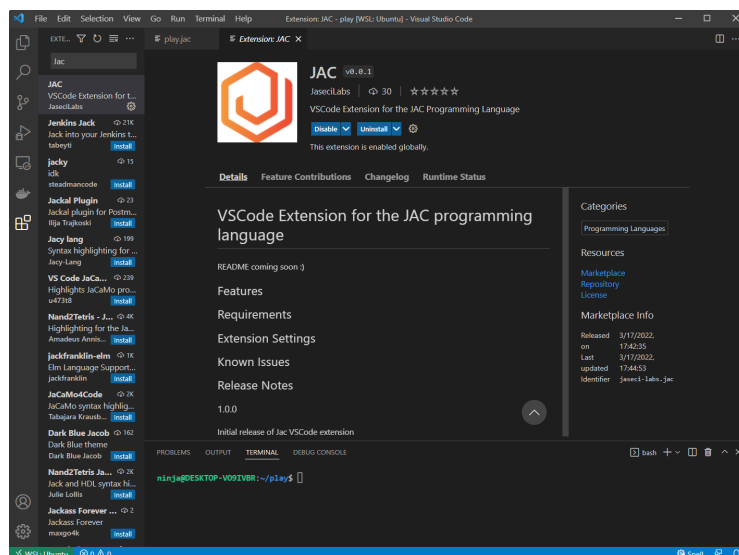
File Edit Selection View Go Run Terminal Help Extension: JAC - play [WSL: Ubuntu] - Visual Studio Code

EXTE... ⊽ ↻ ≡ ···

Jac

JAC
VSCode Extension for t...
JaseciLabs

Jenkins Jack 21K
Jack into your Jenkins t...
tabeyti Install

jacky 15
idk
steadmancode Install

Jackal Plugin 23
Jackal plugin for Postm...
Ilija Trajkoski Install

Jacy lang 199
Syntax highlighting for ...
Jacy-Lang Install

VS Code JaCa... 239
Highlights JaCaMo pro...
u473t8 Install

Nand2Tetris - J... 4K
Highlighting for the Ja...
Amadeus Annis... Install

jackfranklin-elm 1K
Elm Language Support...
jackfranklin Install

JaCaMo4Code 2K
JaCaMo syntax highlig...
Tabajara Krausb... Install

Dark Blue Jacob 162
Dark Blue theme
Dark Blue Jacob Install

Nand2Tetris Ja... 2K
Jack and HDL syntax hi...
Julie Lollis Install

Jackass Forever ... 2
Jackass Forever
maxgo4k Install

play.jac Extension: JAC ×

JAC v0.0.1
JaseciLabs | 30 | ☆☆☆☆☆
VSCode Extension for the JAC Programming Language
Disable Uninstall
This extension is enabled globally.

Details Feature Contributions Changelog Runtime Status

VSCode Extension for the JAC programming language

README coming soon :)

Features

Requirements

Extension Settings

Known Issues

Release Notes

1.0.0

Initial release of Jac VSCode extension

Categories
Programming Languages

Resources
Marketplace
Repository
License

Marketplace Info
Released on 3/17/2022, 17:42:35
Last updated 3/17/2022, 17:44:53
Identifier jaseci-labs.jac

PROBLEMS OUTPUT TERMINAL DEBUG CONSOLE bash +

ninja@DESKTOP-VO9IVBR:~/play$

WSL: Ubuntu ⊗ 0 ⚠ 0 Spell